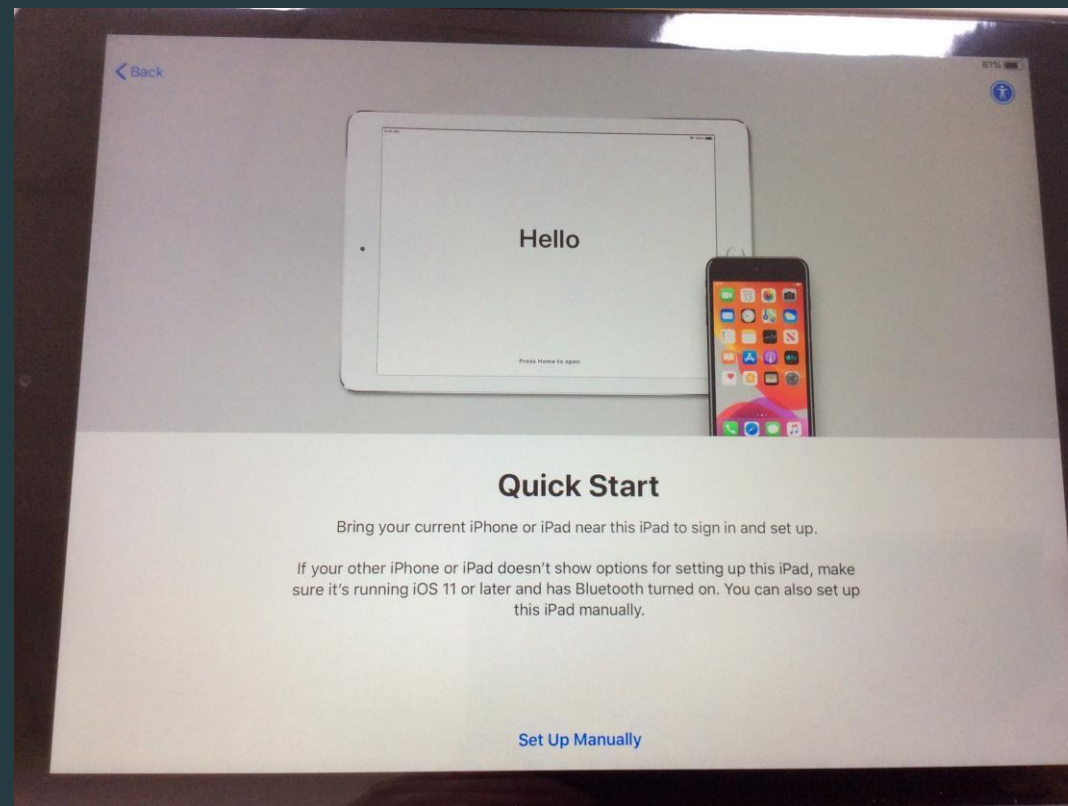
< Back

81%

Hello

Press Home to open

Quick Start

Bring your current iPhone or iPad near this iPad to sign in and set up.

If your other iPhone or iPad doesn't show options for setting up this iPad, make sure it's running iOS 11 or later and has Bluetooth turned on. You can also set up this iPad manually.

Set Up Manually